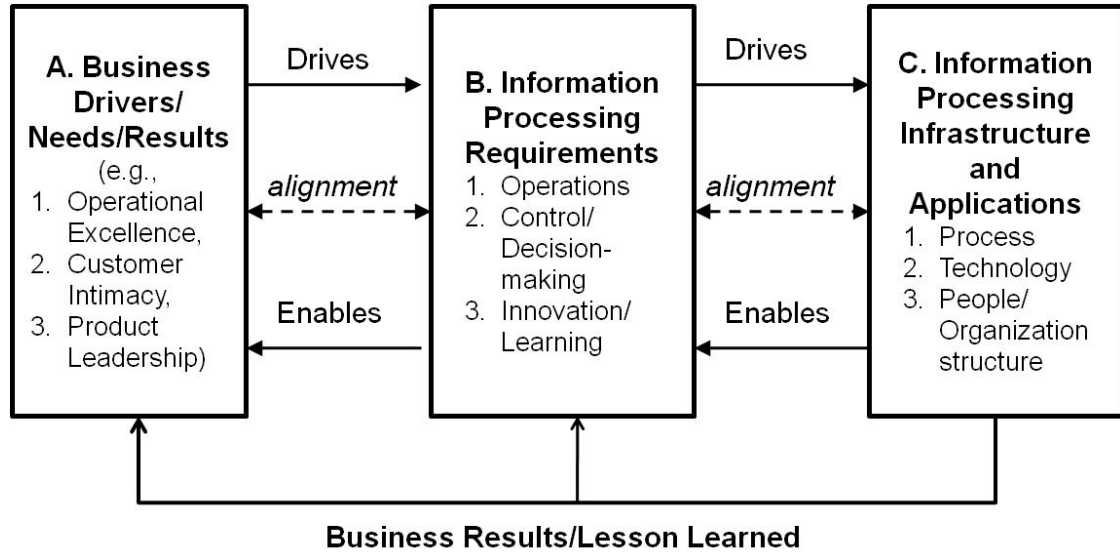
A. Business Drivers/ Needs/Results
(e.g.,
1. Operational Excellence,
2. Customer Intimacy,
3. Product Leadership)

Drives

alignment

Enables

B. Information Processing Requirements
1. Operations
2. Control/ Decision-making
3. Innovation/ Learning

Drives

alignment

Enables

C. Information Processing Infrastructure and Applications
1. Process
2. Technology
3. People/ Organization structure

Business Results/Lesson Learned